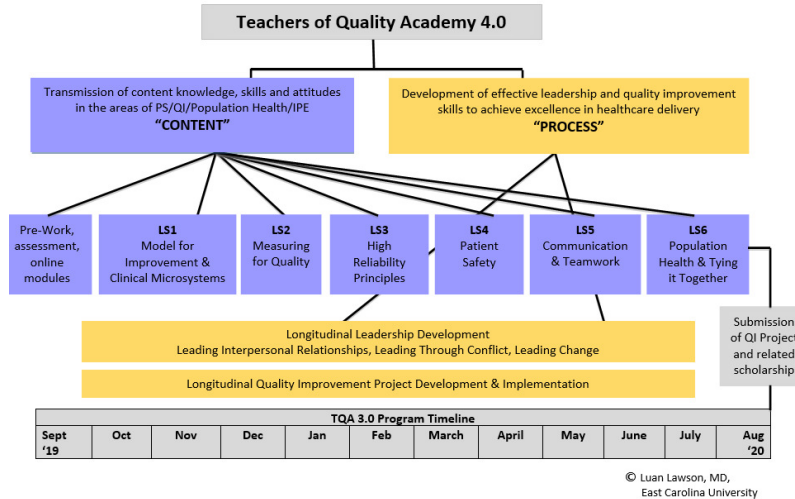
Teachers of Quality Academy 4.0

Transmission of content knowledge, skills and attitudes in the areas of PS/QI/Population Health/IPE
"CONTENT"

Development of effective leadership and quality improvement skills to achieve excellence in healthcare delivery
"PROCESS"

Pre-Work, assessment, online modules

LS1
Model for Improvement & Clinical Microsystems

LS2
Measuring for Quality

LS3
High Reliability Principles

LS4
Patient Safety

LS5
Communication & Teamwork

LS6
Population Health & Tying it Together

Submission of QI Project and related scholarship

Longitudinal Leadership Development
Leading Interpersonal Relationships, Leading Through Conflict, Leading Change

Longitudinal Quality Improvement Project Development & Implementation

TQA 3.0 Program Timeline

| Sept '19 | Oct | Nov | Dec | Jan | Feb | March | April | May | June | July | Aug '20 |
|---|---|---|---|---|---|---|---|---|---|---|---|

© Luan Lawson, MD, East Carolina University